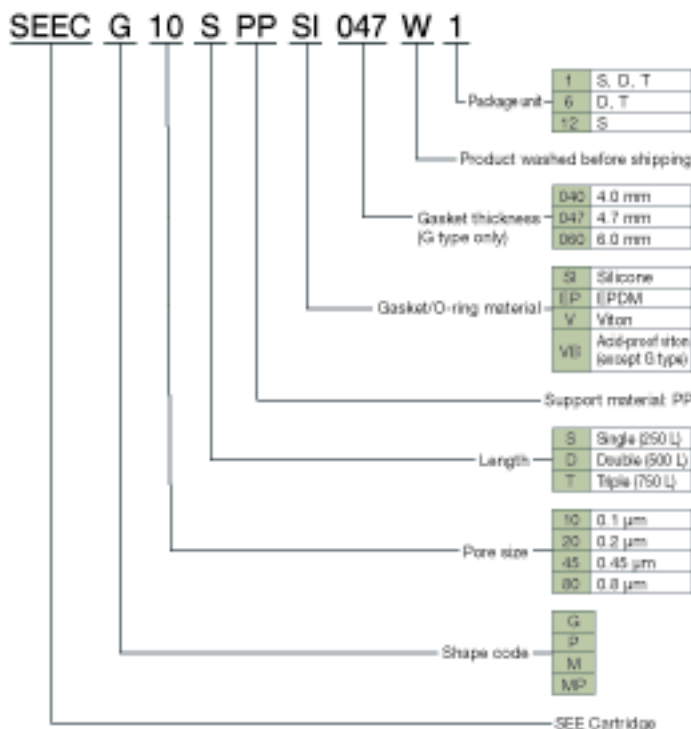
SEEC G 10 S PP SI 047 W 1

Package unit

| 1 | S, D, T |
|---|---|
| 6 | D, T |
| 12 | S |

Product washed before shipping

Gasket thickness (G type only)

| 040 | 4.0 mm |
|---|---|
| 047 | 4.7 mm |
| 060 | 6.0 mm |

Gasket/O-ring material

| SI | Silicone |
|---|---|
| EP | EPDM |
| V | Viton |
| VB | Acid-proof viton (except G type) |

Support material: PP

Length

| S | Single (250 L) |
|---|---|
| D | Double (500 L) |
| T | Triple (750 L) |

Pore size

| 10 | 0.1 μm |
|---|---|
| 20 | 0.2 μm |
| 45 | 0.45 μm |
| 80 | 0.8 μm |

Shape code

| G |
|---|
| P |
| M |
| MP |

SEE Cartridge